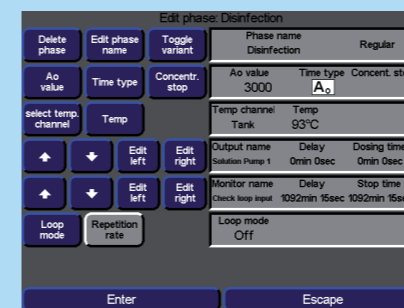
Edit phase: Disinfection

Delete phase

Edit phase name

Toggle variant

Phase name
Disinfection
Regular

Ao value

Time type

Concentr. stop

Ao value
3000

Time type
$A_0$

Concent. st

select temp. channel

Temp

Temp channel
Tank

Temp
93°C

Edit left

Edit right

Output name
Solution Pump 1

Delay
0min 0sec

Dosing time
0min 0sec

Edit left

Edit right

Monitor name
Check loop input

Delay
1092min 15sec

Stop time
1092min 15se

Loop mode

Repetition rate

Loop mode
Off

Enter

Escape